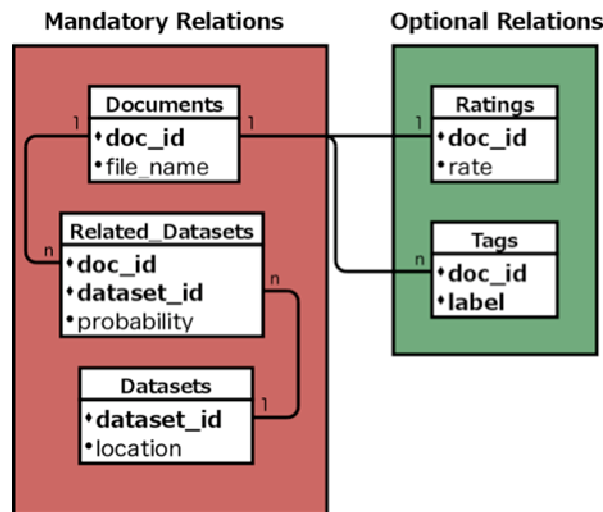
Mandatory Relations

Optional Relations

Documents
•doc_id
•file_name

Ratings
•doc_id
•rate

Tags
•doc_id
•label

Related_Datasets
•doc_id
•dataset_id
•probability

Datasets
•dataset_id
•location

1
1
1
n
n
n
1